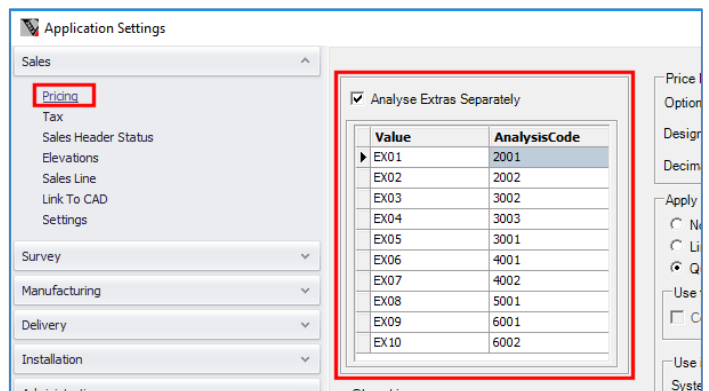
Application Settings

Sales

Pricing
Tax
Sales Header Status
Elevations
Sales Line
Link To CAD
Settings

Survey

Manufacturing

Delivery

Installation

Analyse Extras Separately

| Value | AnalysisCode |
|---|---|
| EX01 | 2001 |
| EX02 | 2002 |
| EX03 | 3002 |
| EX04 | 3003 |
| EX05 | 3001 |
| EX06 | 4001 |
| EX07 | 4002 |
| EX08 | 5001 |
| EX09 | 6001 |
| EX10 | 6002 |

Price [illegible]
Option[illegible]
Design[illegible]
Decima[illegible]

Apply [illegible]
N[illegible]
Li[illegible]
Q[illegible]
Use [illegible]
C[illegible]

Use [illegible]
Syste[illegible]